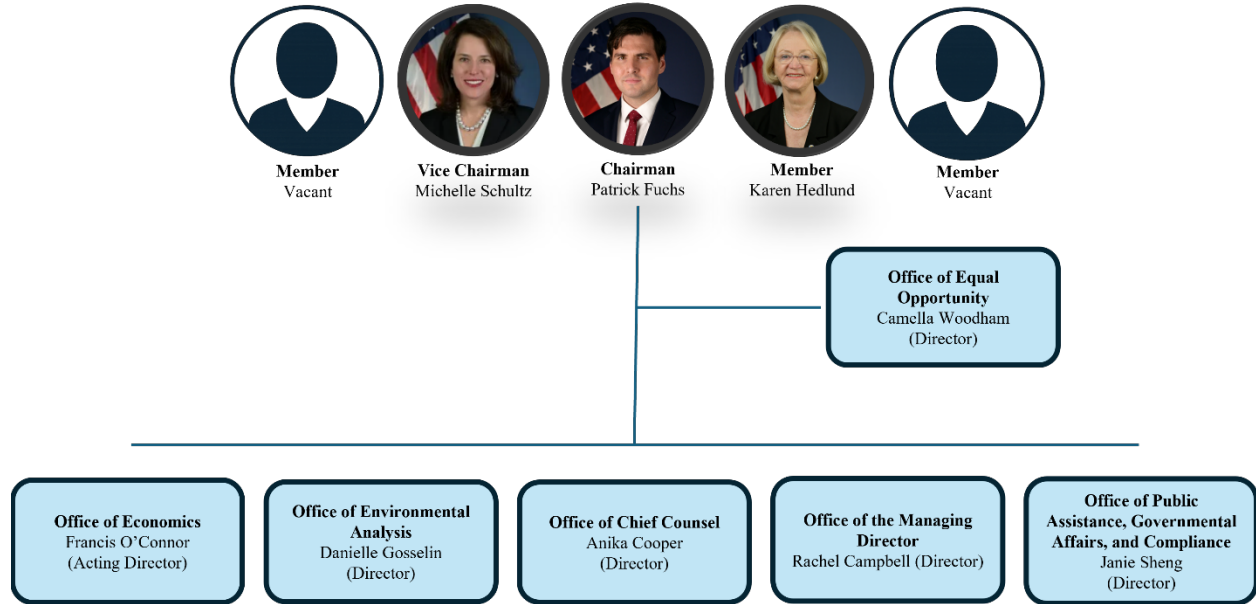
Member
Vacant

Vice Chairman
Michelle Schultz

Chairman
Patrick Fuchs

Member
Karen Hedlund

Member
Vacant

Office of Equal Opportunity
Camella Woodham
(Director)

Office of Economics
Francis O'Connor
(Acting Director)

Office of Environmental Analysis
Danielle Gosselin
(Director)

Office of Chief Counsel
Anika Cooper
(Director)

Office of the Managing Director
Rachel Campbell (Director)

Office of Public Assistance, Governmental Affairs, and Compliance
Janie Sheng
(Director)